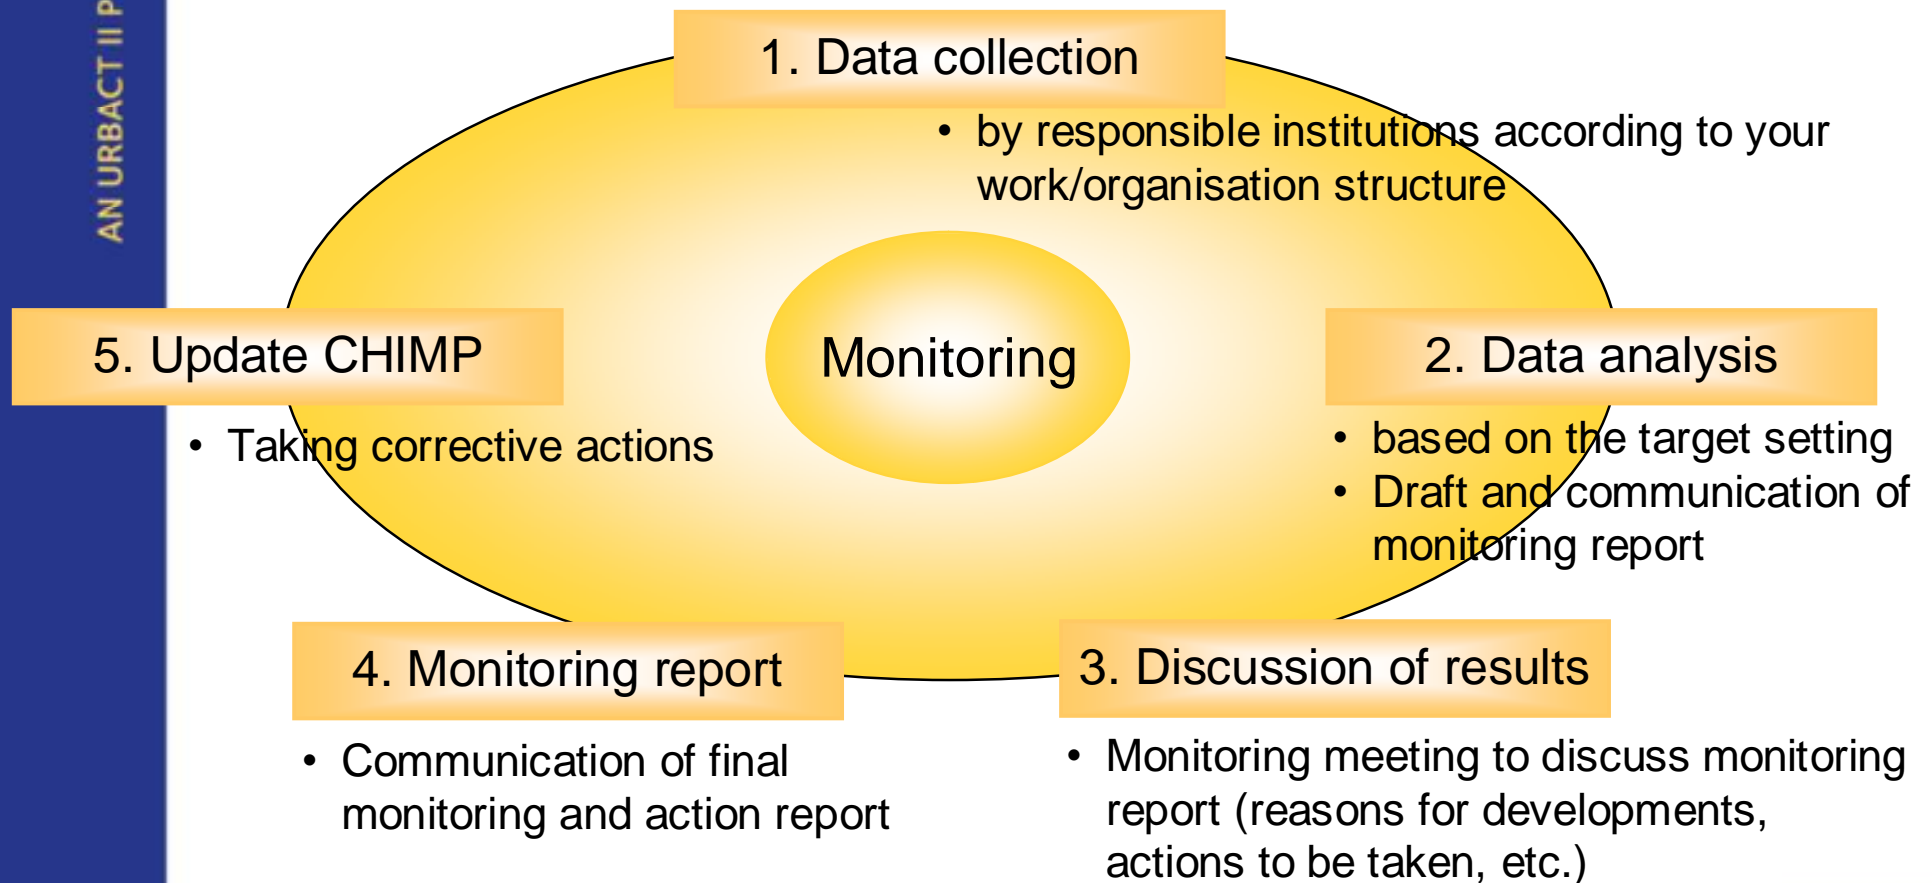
AN URBACT II P

1. Data collection

• by responsible institutions according to your work/organisation structure

Monitoring

5. Update CHIMP

• Taking corrective actions

2. Data analysis

• based on the target setting
• Draft and communication of monitoring report

4. Monitoring report

• Communication of final monitoring and action report

3. Discussion of results

• Monitoring meeting to discuss monitoring report (reasons for developments, actions to be taken, etc.)